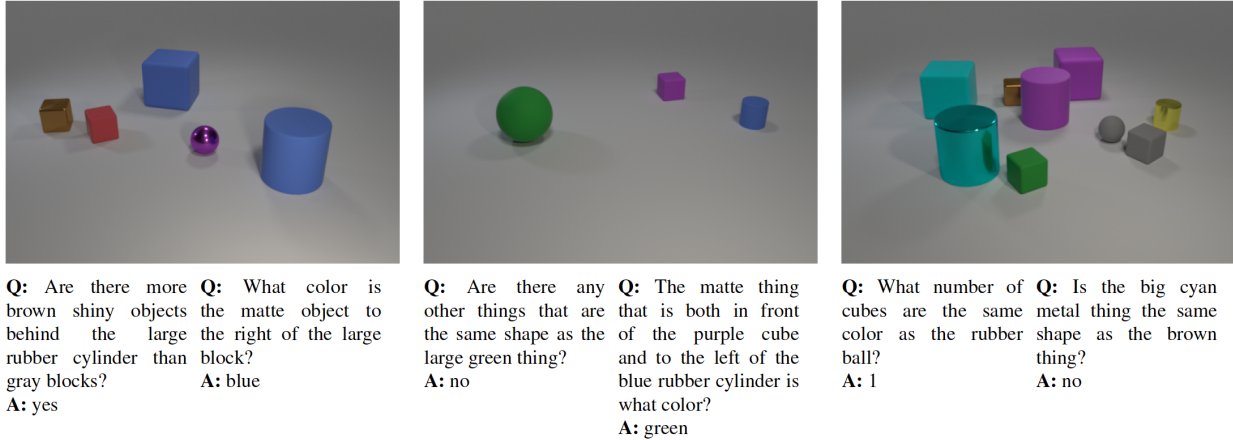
**Q:** Are there more brown shiny objects behind the large rubber cylinder than gray blocks?
**A:** yes

**Q:** What color is the matte object to the right of the large block?
**A:** blue

**Q:** Are there any other things that are the same shape as the large green thing?
**A:** no

**Q:** The matte thing that is both in front of the purple cube and to the left of the blue rubber cylinder is what color?
**A:** green

**Q:** What number of cubes are the same color as the rubber ball?
**A:** 1

**Q:** Is the big cyan metal thing the same shape as the brown thing?
**A:** no